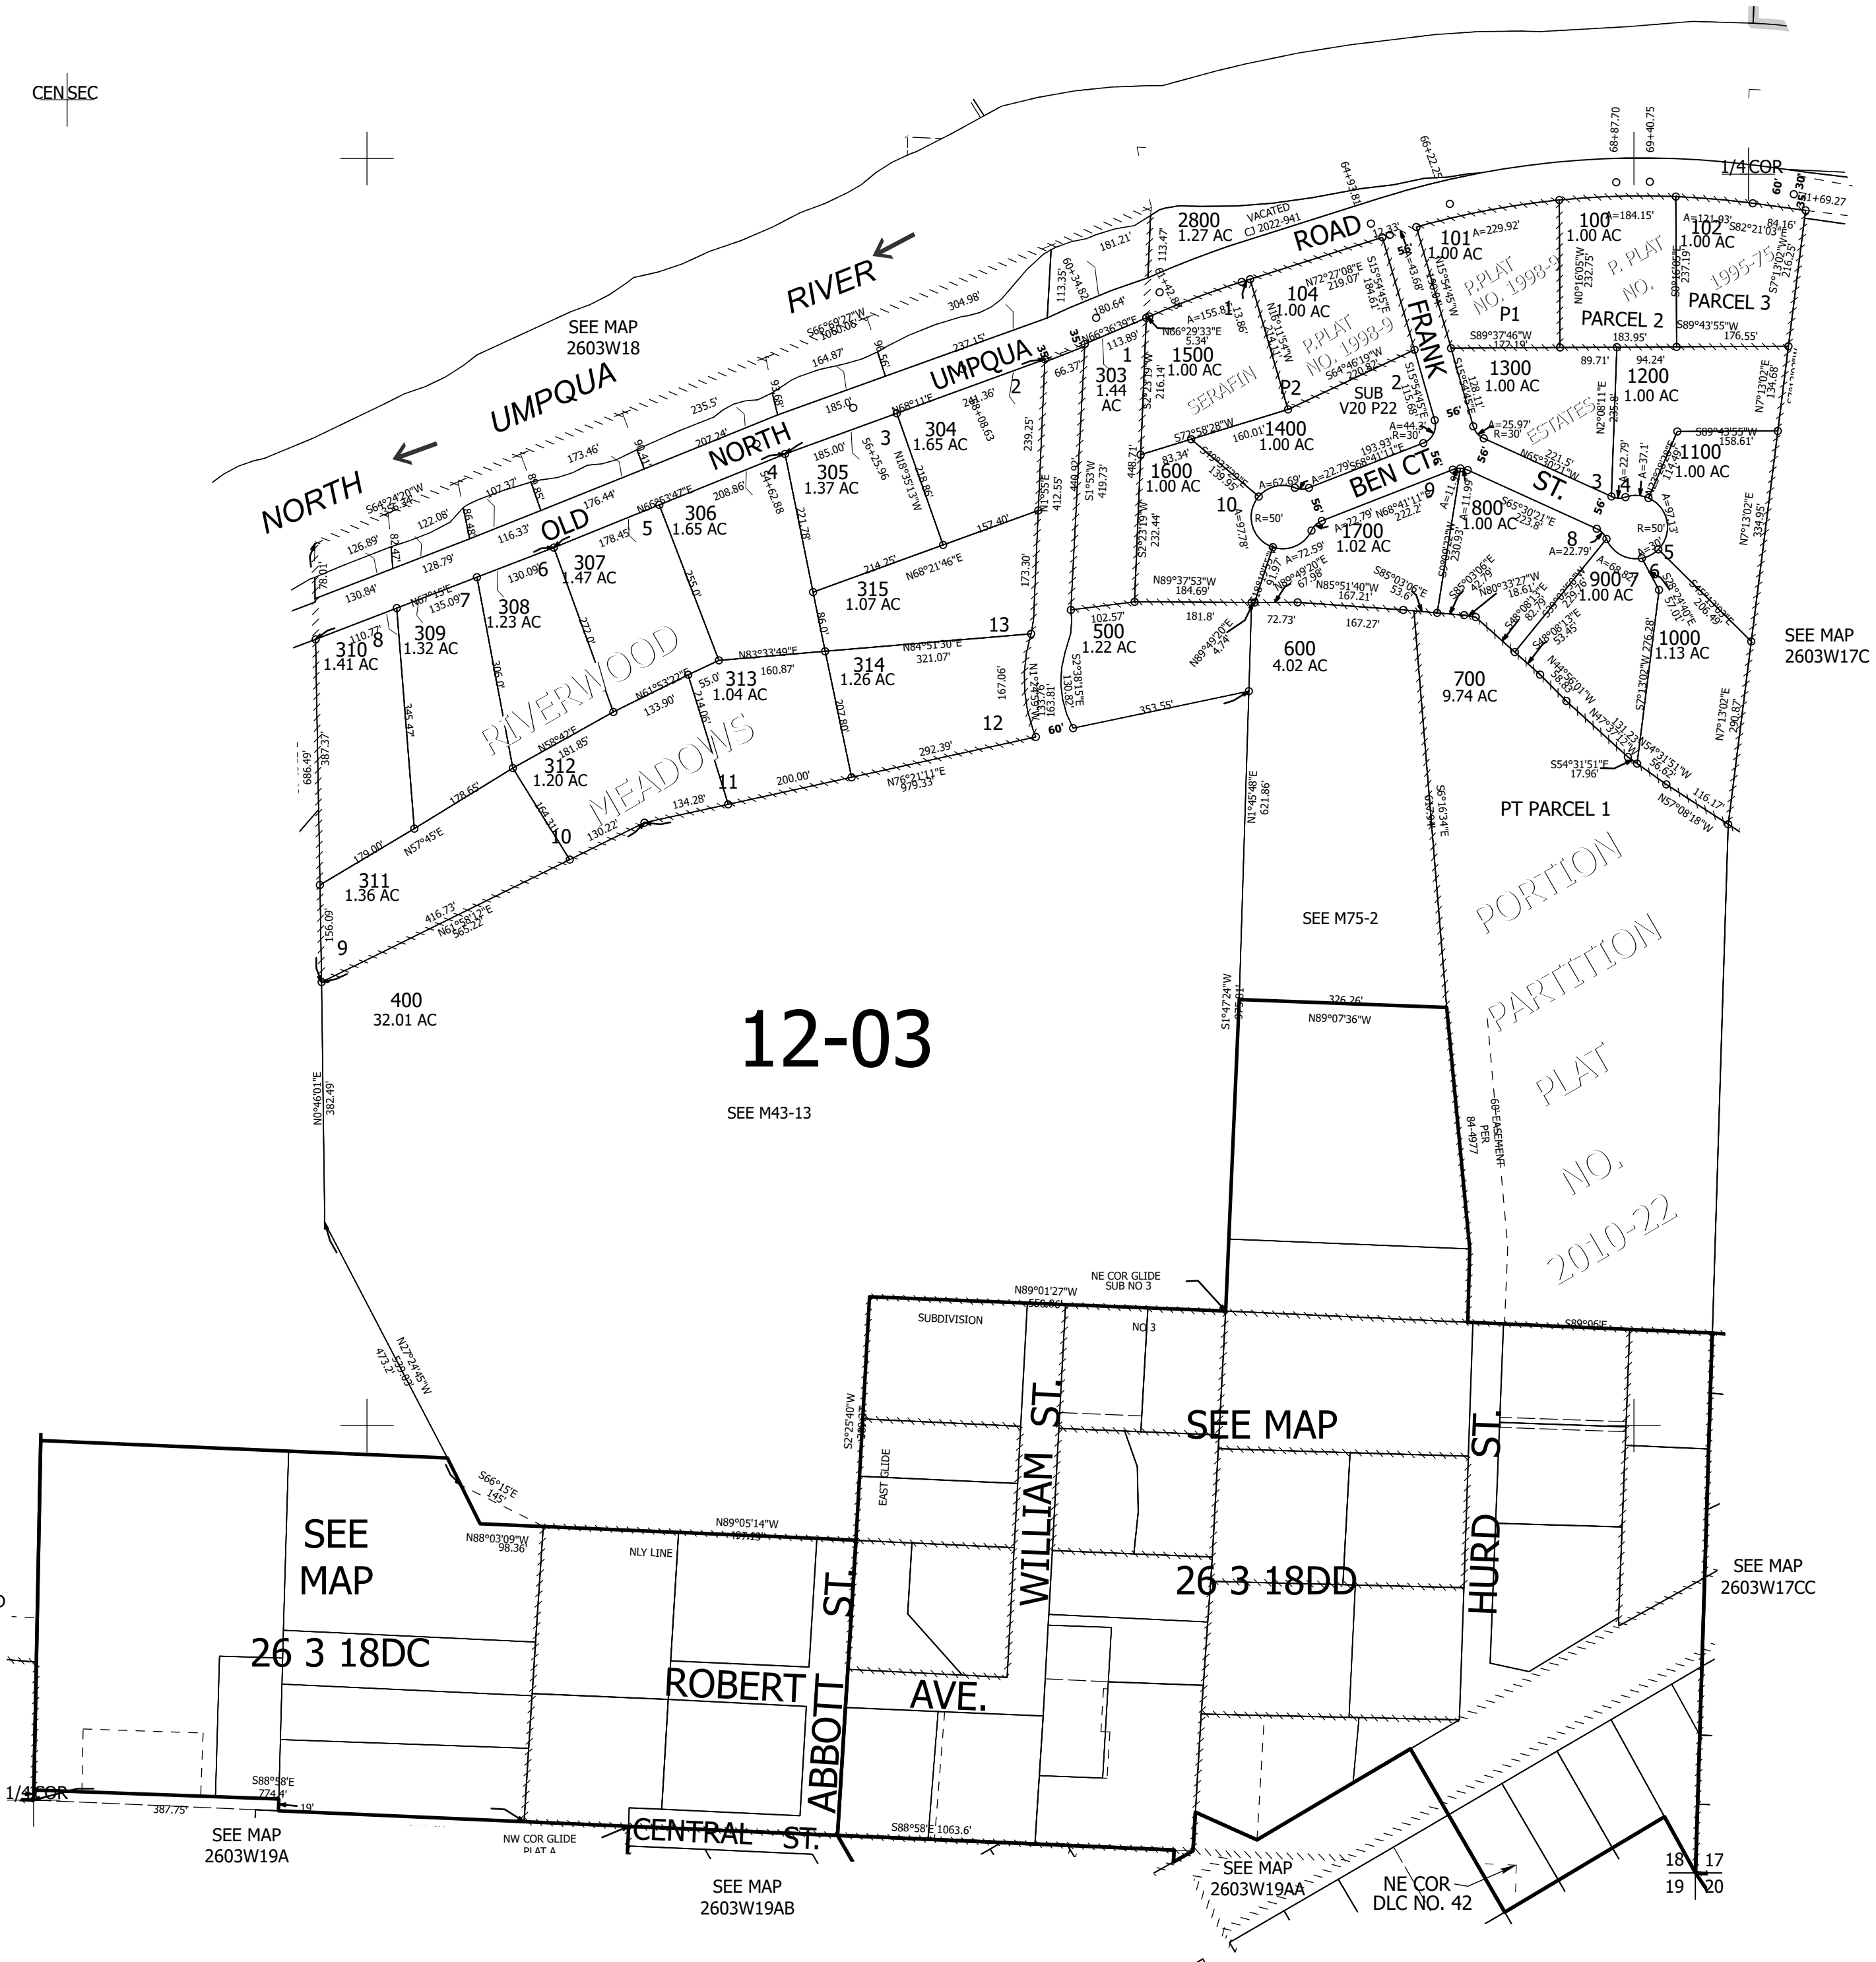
CEN SEC

SEE MAP
2603W18

NORTH UMPQUA RIVER

OLD NORTH UMPQUA ROAD

1/4 COR

2800
1.27 AC
VACATED
CJ 2022-941

101
1.00 AC

100
1.00 AC

102
1.00 AC

P. PLAT NO. 1998-9

P. PLAT NO. 1995-75

PARCEL 2

PARCEL 3

P1

104
1.00 AC

P. PLAT NO. 1998-9

P2

FRANK

303
1.44
AC

1500
1.00 AC

SERAFIN SUB V20 P22

1300
1.00 AC

1200
1.00 AC

ESTATES

1400
1.00 AC

1100
1.00 AC

1600
1.00 AC

BEN CT

ST.

800
1.00 AC

1700
1.02 AC

900
1.00 AC

1000
1.13 AC

SEE MAP
2603W17C

304
1.65 AC

305
1.37 AC

306
1.65 AC

307
1.47 AC

308
1.23 AC

309
1.32 AC

310
1.41 AC

315
1.07 AC

314
1.26 AC

313
1.04 AC

312
1.20 AC

311
1.36 AC

500
1.22 AC

600
4.02 AC

700
9.74 AC

RIVERWOOD MEADOWS

PT PARCEL 1

PORTION PARTITION PLAT NO. 2010-22

SEE M75-2

400
32.01 AC

12-03

SEE M43-13

NE COR GLIDE SUB NO 3

SUBDIVISION

NO 3

EAST GLIDE

NLY LINE

SEE MAP
26 3 18DD

SEE MAP
26 3 18DC

WILLIAM ST.

HURD ST.

ABBOTT ST.

ROBERT AVE.

CENTRAL ST.

SEE MAP
2603W17CC

1/4 COR

SEE MAP
2603W19A

NW COR GLIDE PLAT A

SEE MAP
2603W19AB

SEE MAP
2603W19AA

NE COR
DLC NO. 42

18 17
19 20

60' EASEMENT PER 84-4977